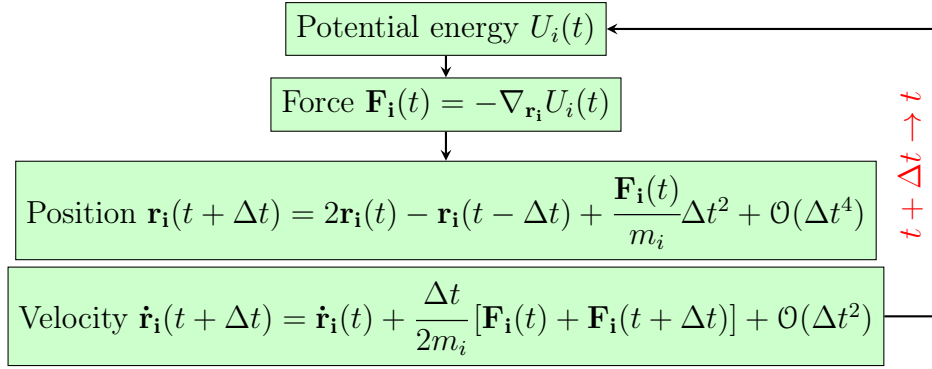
Potential energy $U_i(t)$

Force $\mathbf{F_i}(t) = -\nabla_{\mathbf{r_i}} U_i(t)$

Position $\mathbf{r_i}(t+\Delta t) = 2\mathbf{r_i}(t) - \mathbf{r_i}(t-\Delta t) + \frac{\mathbf{F_i}(t)}{m_i}\Delta t^2 + \mathcal{O}(\Delta t^4)$

Velocity $\dot{\mathbf{r}}_\mathbf{i}(t+\Delta t) = \dot{\mathbf{r}}_\mathbf{i}(t) + \frac{\Delta t}{2m_i}[\mathbf{F_i}(t) + \mathbf{F_i}(t+\Delta t)] + \mathcal{O}(\Delta t^2)$

$t + \Delta t \rightarrow t$